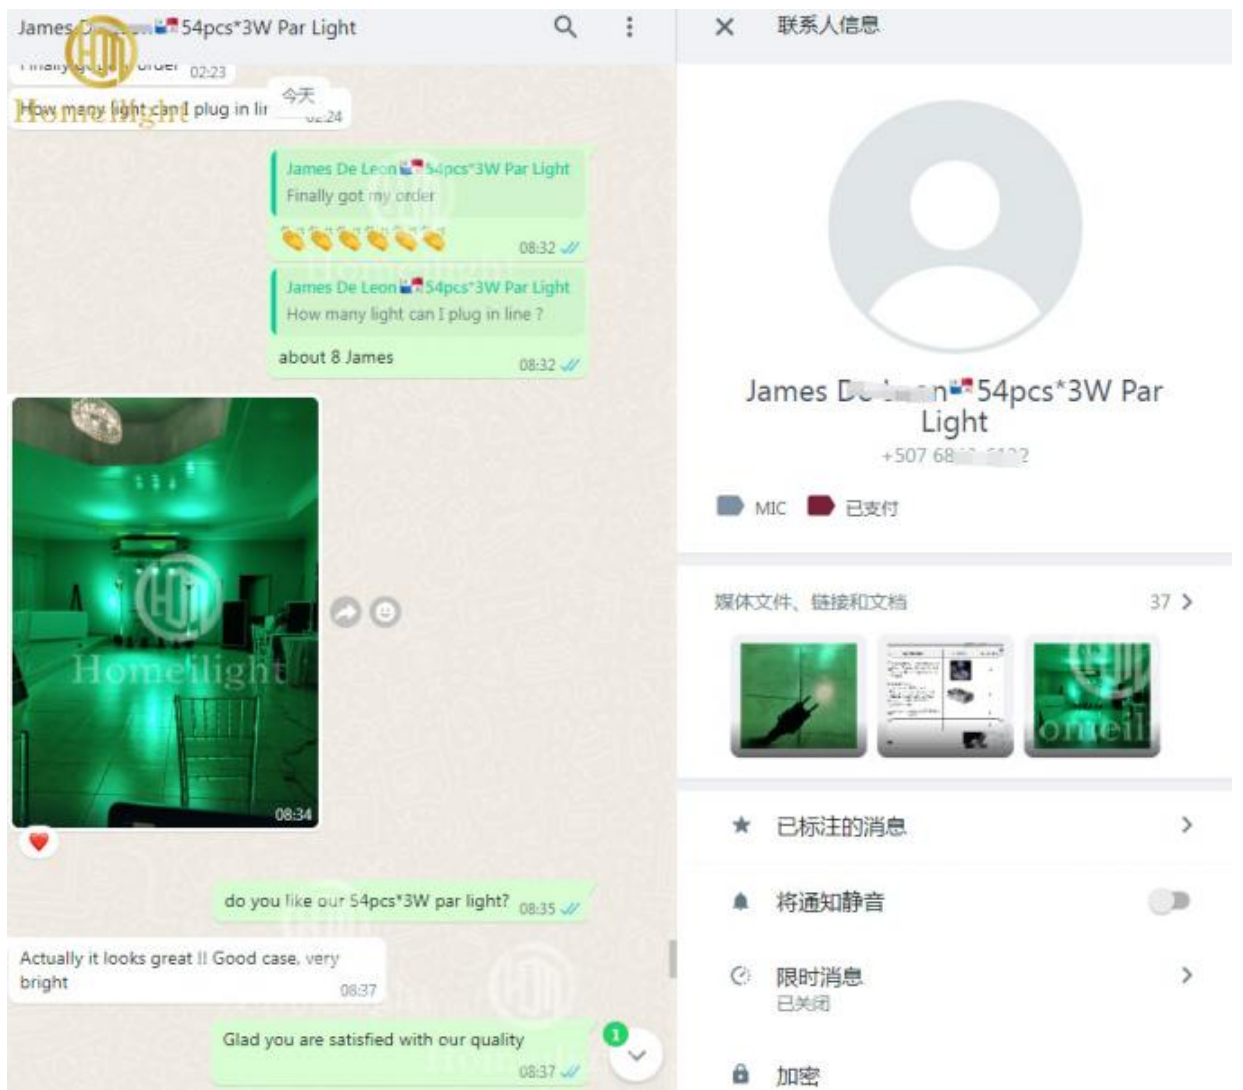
James D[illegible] 54pcs*3W Par Light

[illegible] order 02:23

How many light can I plug in lir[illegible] 02:24

今天

James De Leon 54pcs*3W Par Light
Finally got my order

👏👏👏👏👏👏 08:32

James De Leon 54pcs*3W Par Light
How many light can I plug in line ?

about 8 James 08:32

Homeilight

08:34

❤️

do you like our 54pcs*3W par light? 08:35

Actually it looks great !! Good case, very bright 08:37

Glad you are satisfied with our quality 08:37

1

联系人信息

James D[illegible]n 54pcs*3W Par Light

+507 68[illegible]2

MIC 已支付

媒体文件、链接和文档 37 >

已标注的消息

将通知静音

限时消息
已关闭

加密